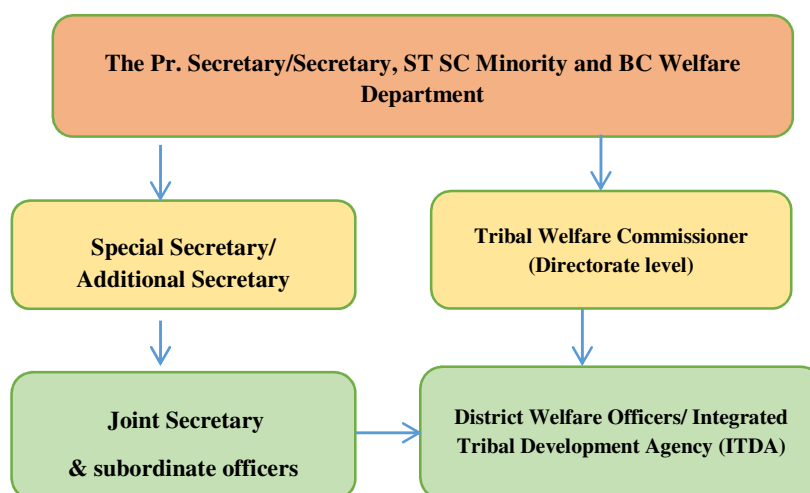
The Pr. Secretary/Secretary, ST SC Minority and BC Welfare Department

Special Secretary/ Additional Secretary

Tribal Welfare Commissioner (Directorate level)

Joint Secretary & subordinate officers

District Welfare Officers/ Integrated Tribal Development Agency (ITDA)